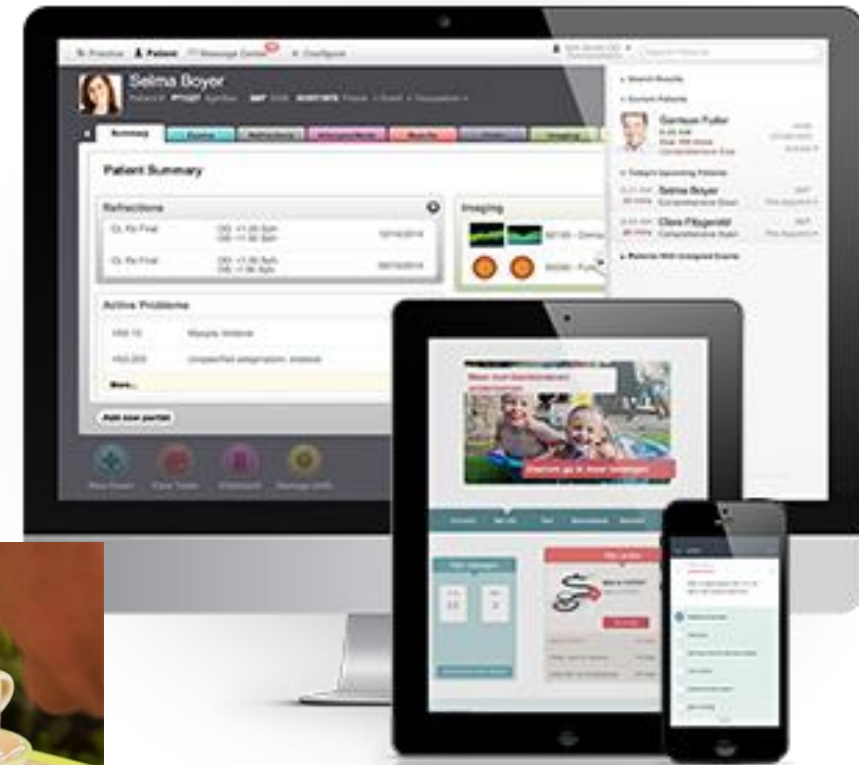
Practice Patient Message Center Configure

Selma Boyer

Summary

Patient Summary

Refractions

Imaging

Active Problems

More...

Add new portlet

Search Results

Current Patients

Garrison Fuller

Today's Upcoming Patients

Selma Boyer

Clara Fitzgerald

Patients With Unsigned Events